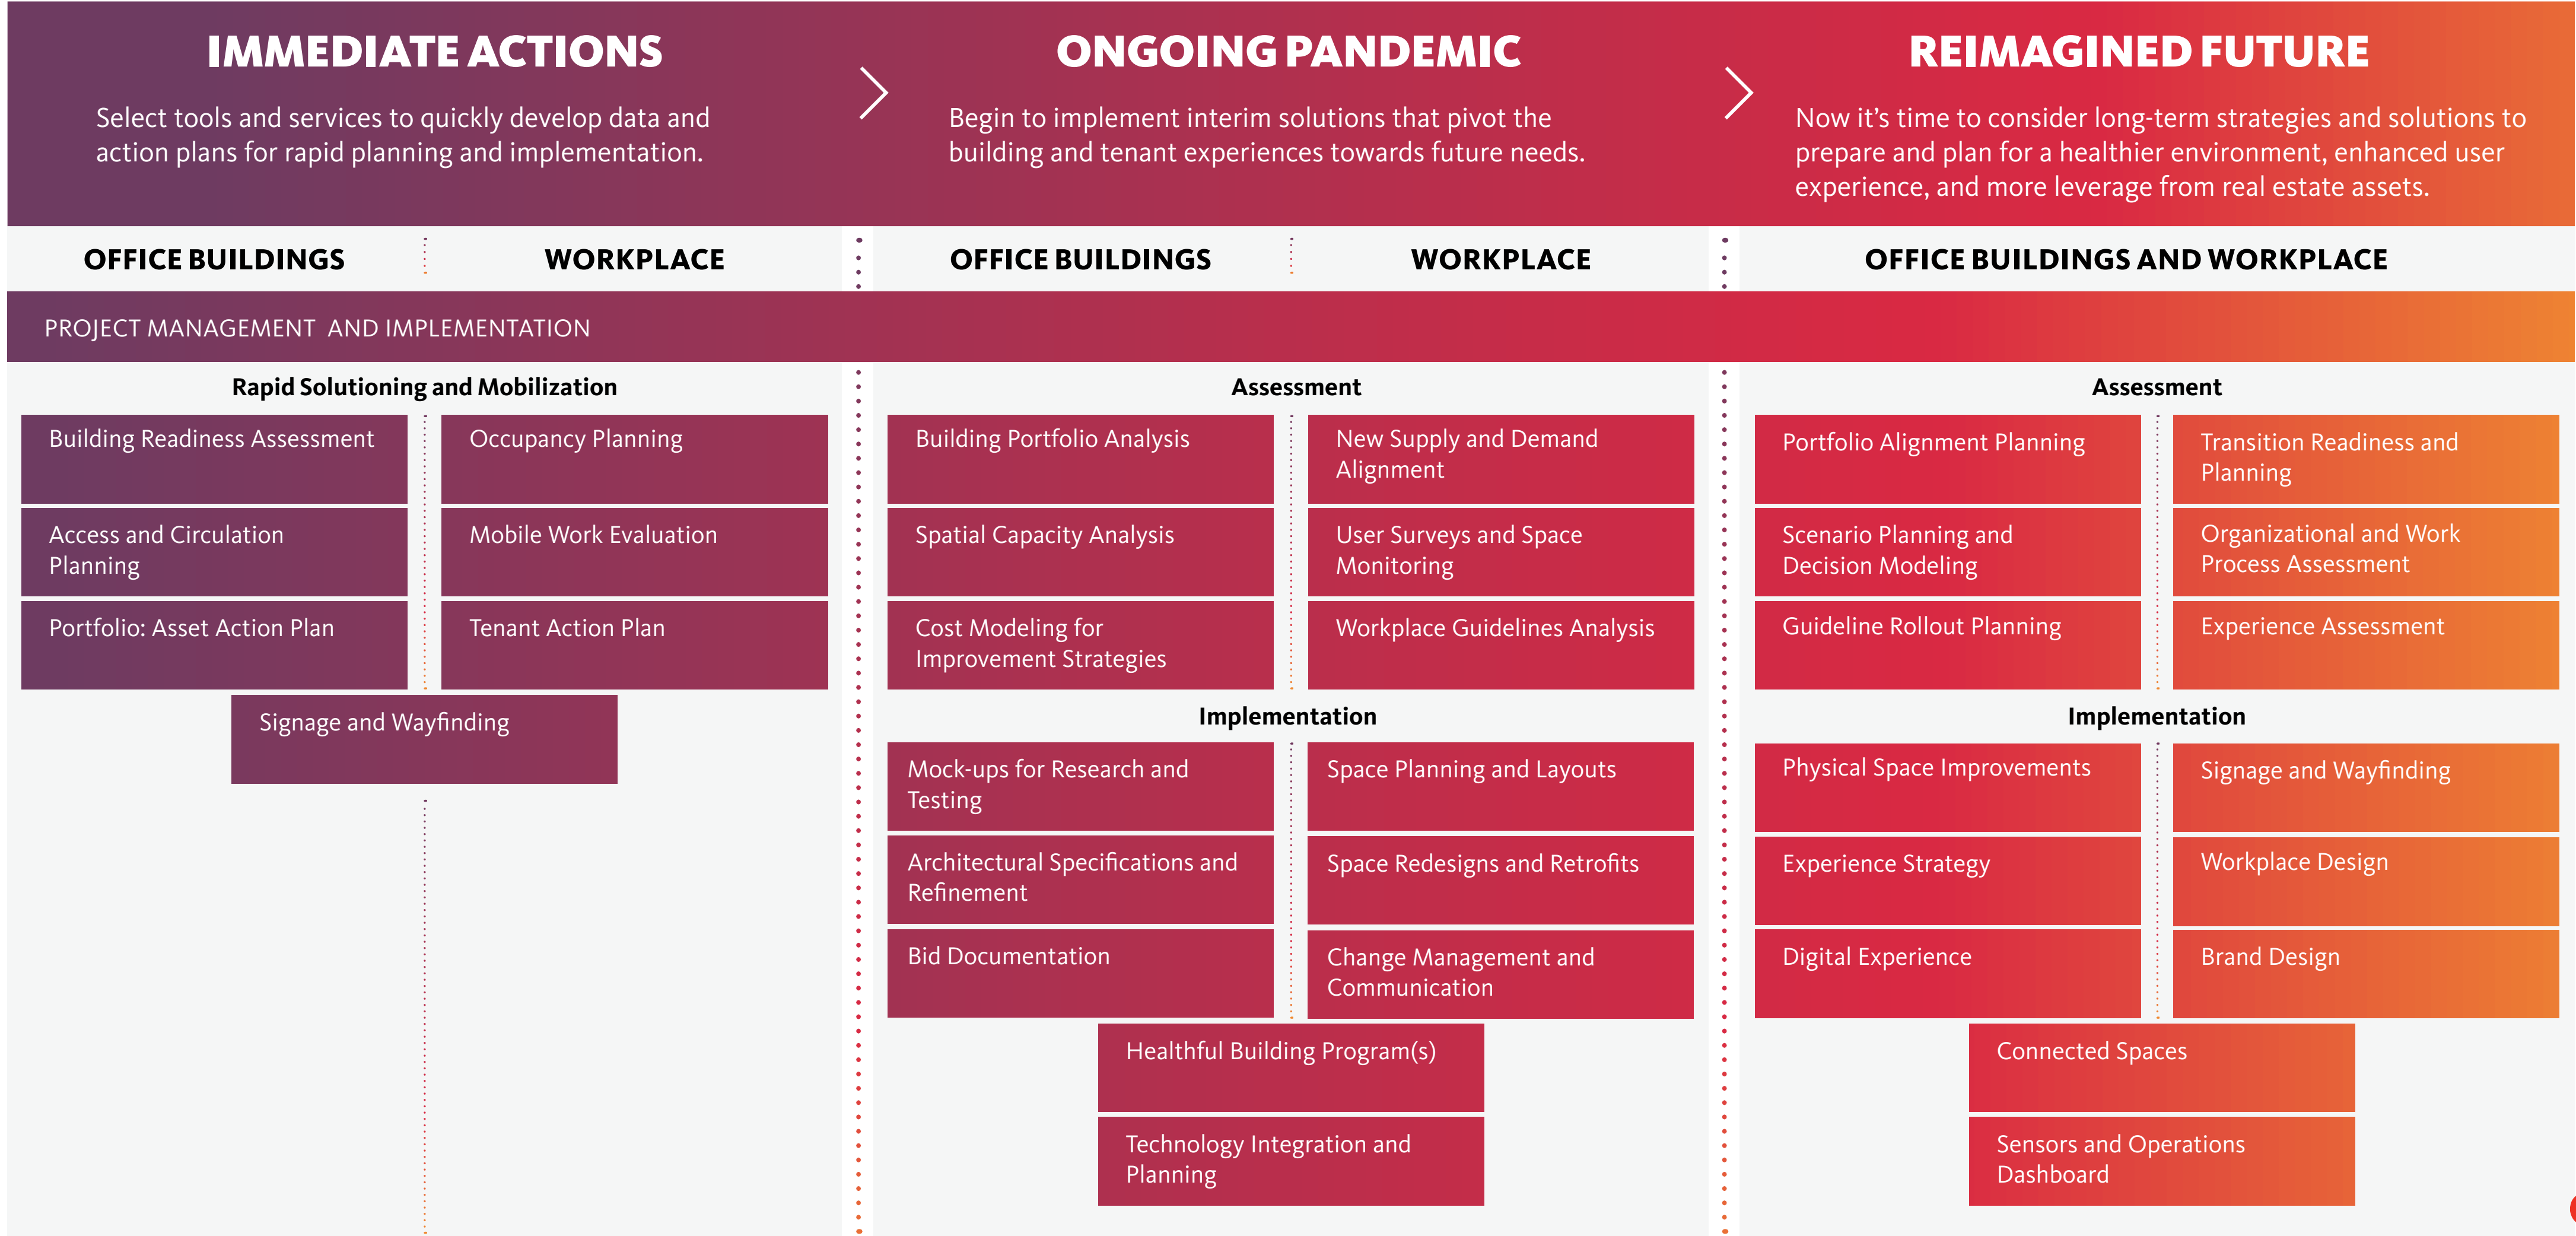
IMMEDIATE ACTIONS

Select tools and services to quickly develop data and action plans for rapid planning and implementation.

ONGOING PANDEMIC

Begin to implement interim solutions that pivot the building and tenant experiences towards future needs.

REIMAGINED FUTURE

Now it's time to consider long-term strategies and solutions to prepare and plan for a healthier environment, enhanced user experience, and more leverage from real estate assets.

OFFICE BUILDINGS

WORKPLACE

OFFICE BUILDINGS

WORKPLACE

OFFICE BUILDINGS AND WORKPLACE

PROJECT MANAGEMENT AND IMPLEMENTATION

Rapid Solutioning and Mobilization

Building Readiness Assessment

Occupancy Planning

Access and Circulation Planning

Mobile Work Evaluation

Portfolio: Asset Action Plan

Tenant Action Plan

Signage and Wayfinding

Assessment

Building Portfolio Analysis

New Supply and Demand Alignment

Spatial Capacity Analysis

User Surveys and Space Monitoring

Cost Modeling for Improvement Strategies

Workplace Guidelines Analysis

Implementation

Mock-ups for Research and Testing

Space Planning and Layouts

Architectural Specifications and Refinement

Space Redesigns and Retrofits

Bid Documentation

Change Management and Communication

Healthful Building Program(s)

Technology Integration and Planning

Assessment

Portfolio Alignment Planning

Transition Readiness and Planning

Scenario Planning and Decision Modeling

Organizational and Work Process Assessment

Guideline Rollout Planning

Experience Assessment

Implementation

Physical Space Improvements

Signage and Wayfinding

Experience Strategy

Workplace Design

Digital Experience

Brand Design

Connected Spaces

Sensors and Operations Dashboard